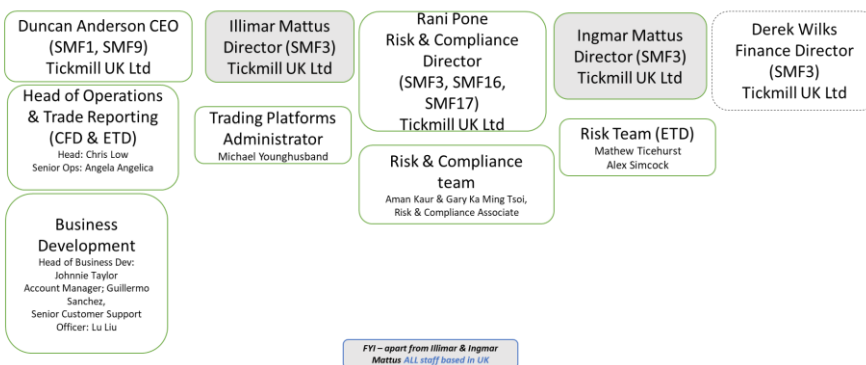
Duncan Anderson CEO (SMF1, SMF9) Tickmill UK Ltd

Illimar Mattus Director (SMF3) Tickmill UK Ltd

Rani Pone Risk & Compliance Director (SMF3, SMF16, SMF17) Tickmill UK Ltd

Ingmar Mattus Director (SMF3) Tickmill UK Ltd

Derek Wilks Finance Director (SMF3) Tickmill UK Ltd

Head of Operations & Trade Reporting (CFD & ETD)
Head: Chris Low
Senior Ops: Angela Angelica

Trading Platforms Administrator
Michael Younghusband

Risk & Compliance team
Aman Kaur & Gary Ka Ming Tsoi, Risk & Compliance Associate

Risk Team (ETD)
Mathew Ticehurst
Alex Simcock

Business Development
Head of Business Dev: Johnnie Taylor
Account Manager; Guillermo Sanchez,
Senior Customer Support Officer: Lu Liu

FYI – apart from Illimar & Ingmar Mattus ALL staff based in UK